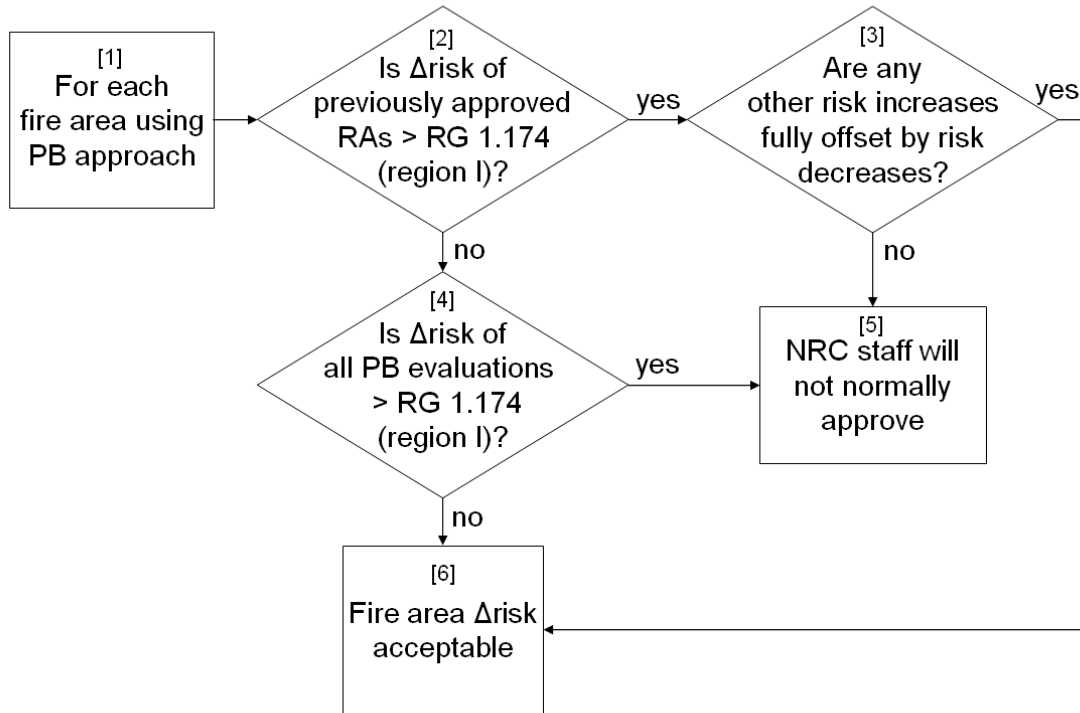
[1]
For each fire area using PB approach

[2]
Is Δrisk of previously approved RAs > RG 1.174 (region I)?

yes

[3]
Are any other risk increases fully offset by risk decreases?

yes

no

no

[4]
Is Δrisk of all PB evaluations > RG 1.174 (region I)?

yes

[5]
NRC staff will not normally approve

no

[6]
Fire area Δrisk acceptable